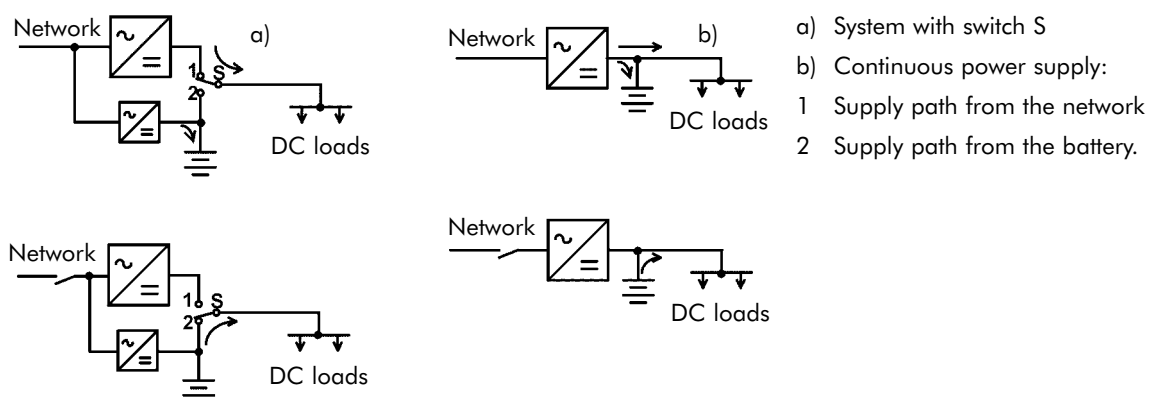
Network

a)

1 S

2

DC loads

Network

b)

DC loads

a) System with switch S

b) Continuous power supply:

1 Supply path from the network

2 Supply path from the battery.

Network

1 S

2

DC loads

Network

DC loads